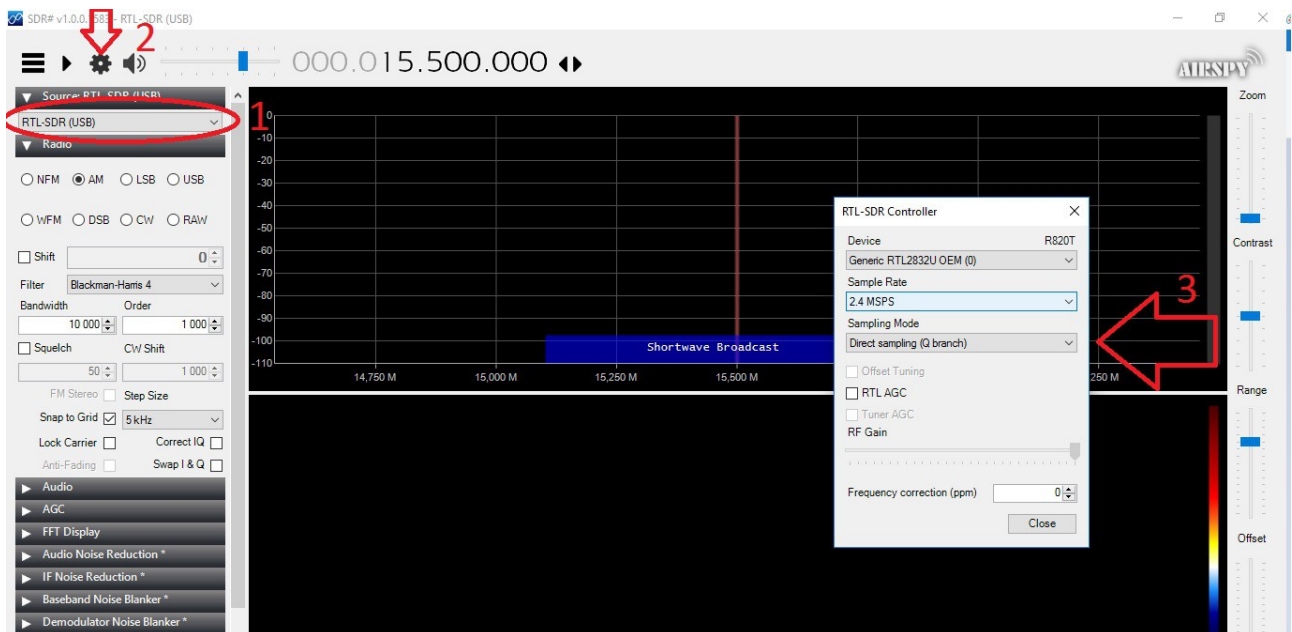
SDR# v1.0.0.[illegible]583 - RTL-SDR (USB)

2

000.015.500.000

AIRSPY

Source: RTL-SDR (USB)

RTL-SDR (USB)

1

Radio

NFM AM LSB USB

WFM DSB CW RAW

Shift 0

Filter Blackman-Harris 4

Bandwidth Order

10 000 1 000

Squelch CW Shift

50 1 000

FM Stereo Step Size

Snap to Grid 5 kHz

Lock Carrier Correct IQ

Anti-Fading Swap I & Q

Audio

AGC

FFT Display

Audio Noise Reduction *

IF Noise Reduction *

Baseband Noise Blanker *

Demodulator Noise Blanker *

0
-10
-20
-30
-40
-50
-60
-70
-80
-90
-100
-110

Shortwave Broadcast

14,750 M 15,000 M 15,250 M 15,500 M 250 M

Zoom

Contrast

Range

Offset

3

RTL-SDR Controller

Device R820T

Generic RTL2832U OEM (0)

Sample Rate

2.4 MSPS

Sampling Mode

Direct sampling (Q branch)

Offset Tuning

RTL AGC

Tuner AGC

RF Gain

Frequency correction (ppm) 0

Close